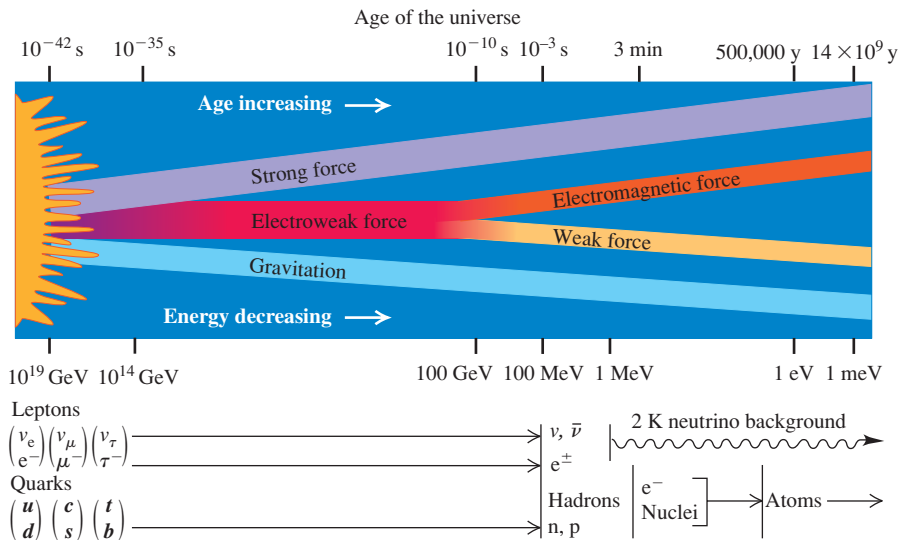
Age of the universe

$10^{-42}$ s $10^{-35}$ s $10^{-10}$ s $10^{-3}$ s 3 min 500,000 y $14 \times 10^9$ y

Age increasing

Strong force

Electromagnetic force

Electroweak force

Weak force

Gravitation

Energy decreasing

$10^{19}$ GeV $10^{14}$ GeV 100 GeV 100 MeV 1 MeV 1 eV 1 meV

Leptons

$\begin{pmatrix} \nu_e \\ e^- \end{pmatrix} \begin{pmatrix} \nu_\mu \\ \mu^- \end{pmatrix} \begin{pmatrix} \nu_\tau \\ \tau^- \end{pmatrix}$

Quarks

$\begin{pmatrix} u \\ d \end{pmatrix} \begin{pmatrix} c \\ s \end{pmatrix} \begin{pmatrix} t \\ b \end{pmatrix}$

$\nu$, $\bar{\nu}$

$e^{\pm}$

Hadrons

n, p

2 K neutrino background

$e^-$

Nuclei

Atoms